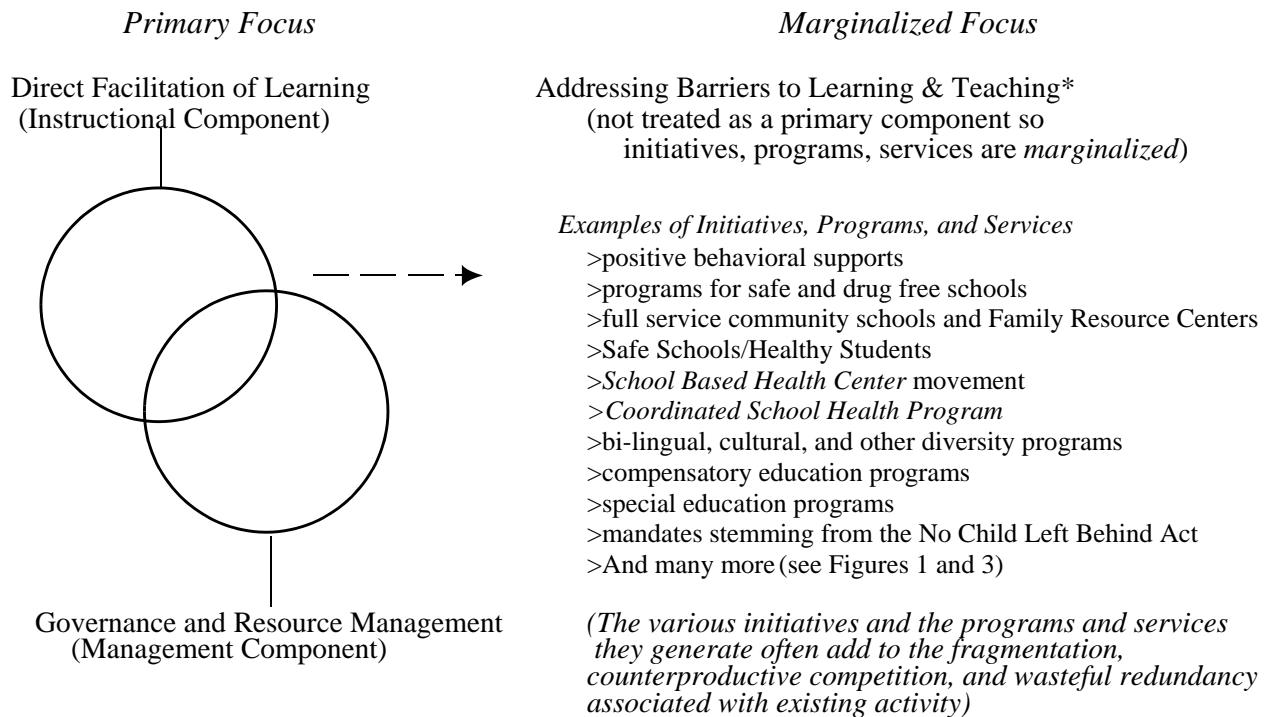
*Primary Focus*

Direct Facilitation of Learning (Instructional Component)

Governance and Resource Management (Management Component)

*Marginalized Focus*

Addressing Barriers to Learning & Teaching* (not treated as a primary component so initiatives, programs, services are *marginalized*)

*Examples of Initiatives, Programs, and Services*
>positive behavioral supports
>programs for safe and drug free schools
>full service community schools and Family Resource Centers
>Safe Schools/Healthy Students
>*School Based Health Center* movement
>*Coordinated School Health Program*
>bi-lingual, cultural, and other diversity programs
>compensatory education programs
>special education programs
>mandates stemming from the No Child Left Behind Act
>And many more (see Figures 1 and 3)

*(The various initiatives and the programs and services they generate often add to the fragmentation, counterproductive competition, and wasteful redundancy associated with existing activity)*